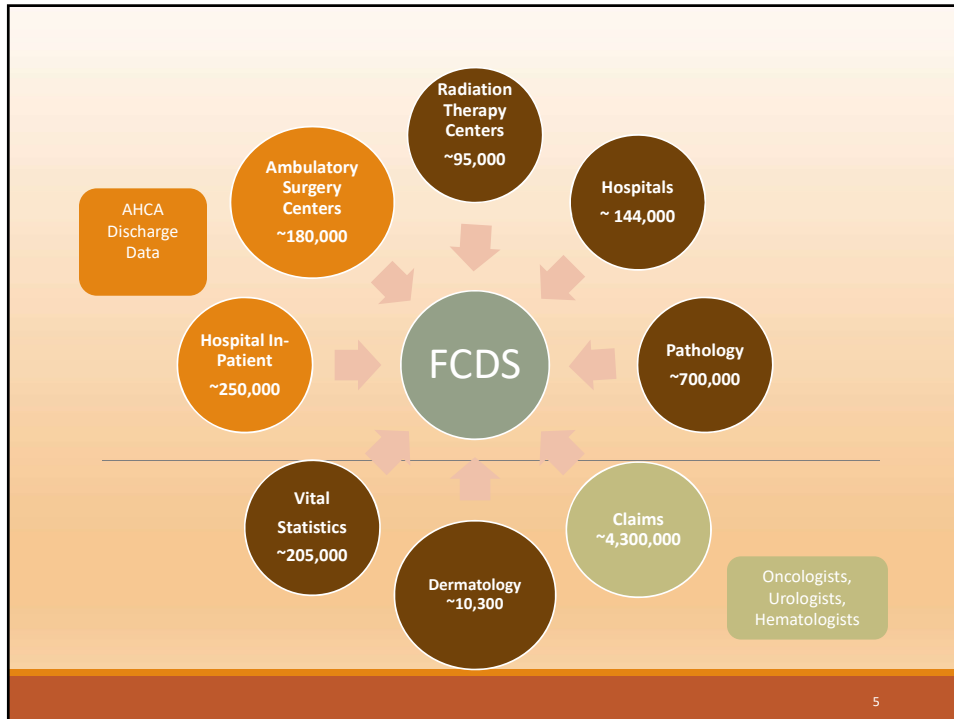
Radiation Therapy Centers
~95,000

Ambulatory Surgery Centers
~180,000

Hospitals
~ 144,000

AHCA Discharge Data

Hospital In-Patient
~250,000

FCDS

Pathology
~700,000

Vital Statistics
~205,000

Claims
~4,300,000

Dermatology
~10,300

Oncologists, Urologists, Hematologists

5